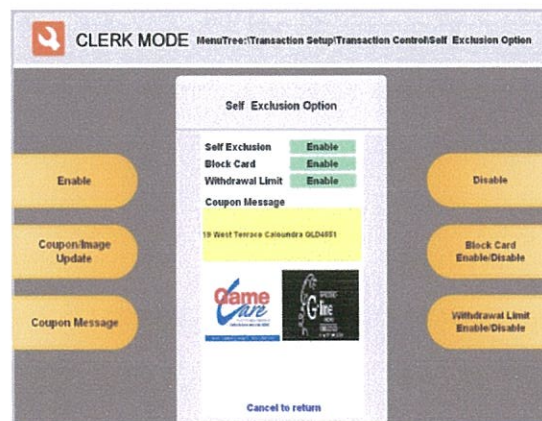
CLERK MODE MenuTree:\Transaction Setup\Transaction Control\Self Exclusion Option

Self Exclusion Option

Self Exclusion Enable
Block Card Enable
Withdrawal Limit Enable

Coupon Message

19 West Terrace Caloundra QLD4551

Game Care

G-line

Cancel to return

Enable

Coupon/Image Update

Coupon Message

Disable

Block Card Enable/Disable

Withdrawal Limit Enable/Disable